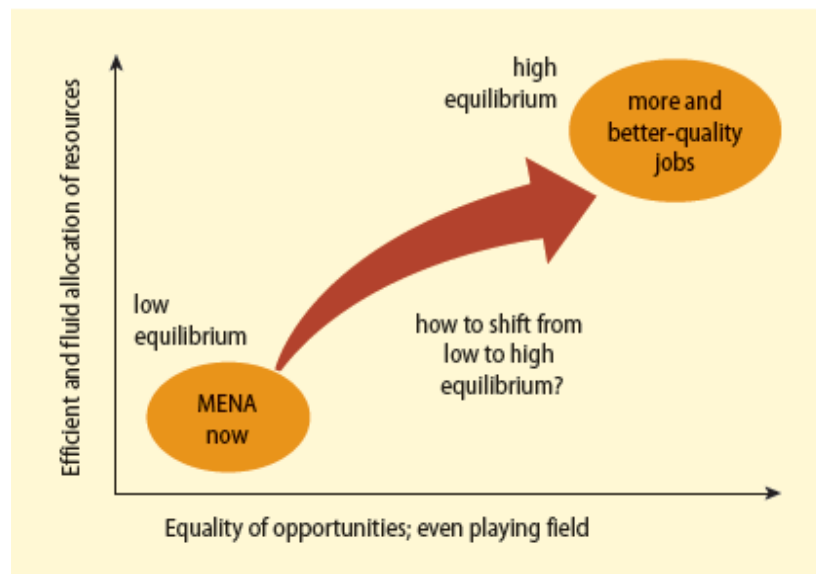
Efficient and fluid allocation of resources

high equilibrium

more and better-quality jobs

low equilibrium

how to shift from low to high equilibrium?

MENA now

Equality of opportunities; even playing field